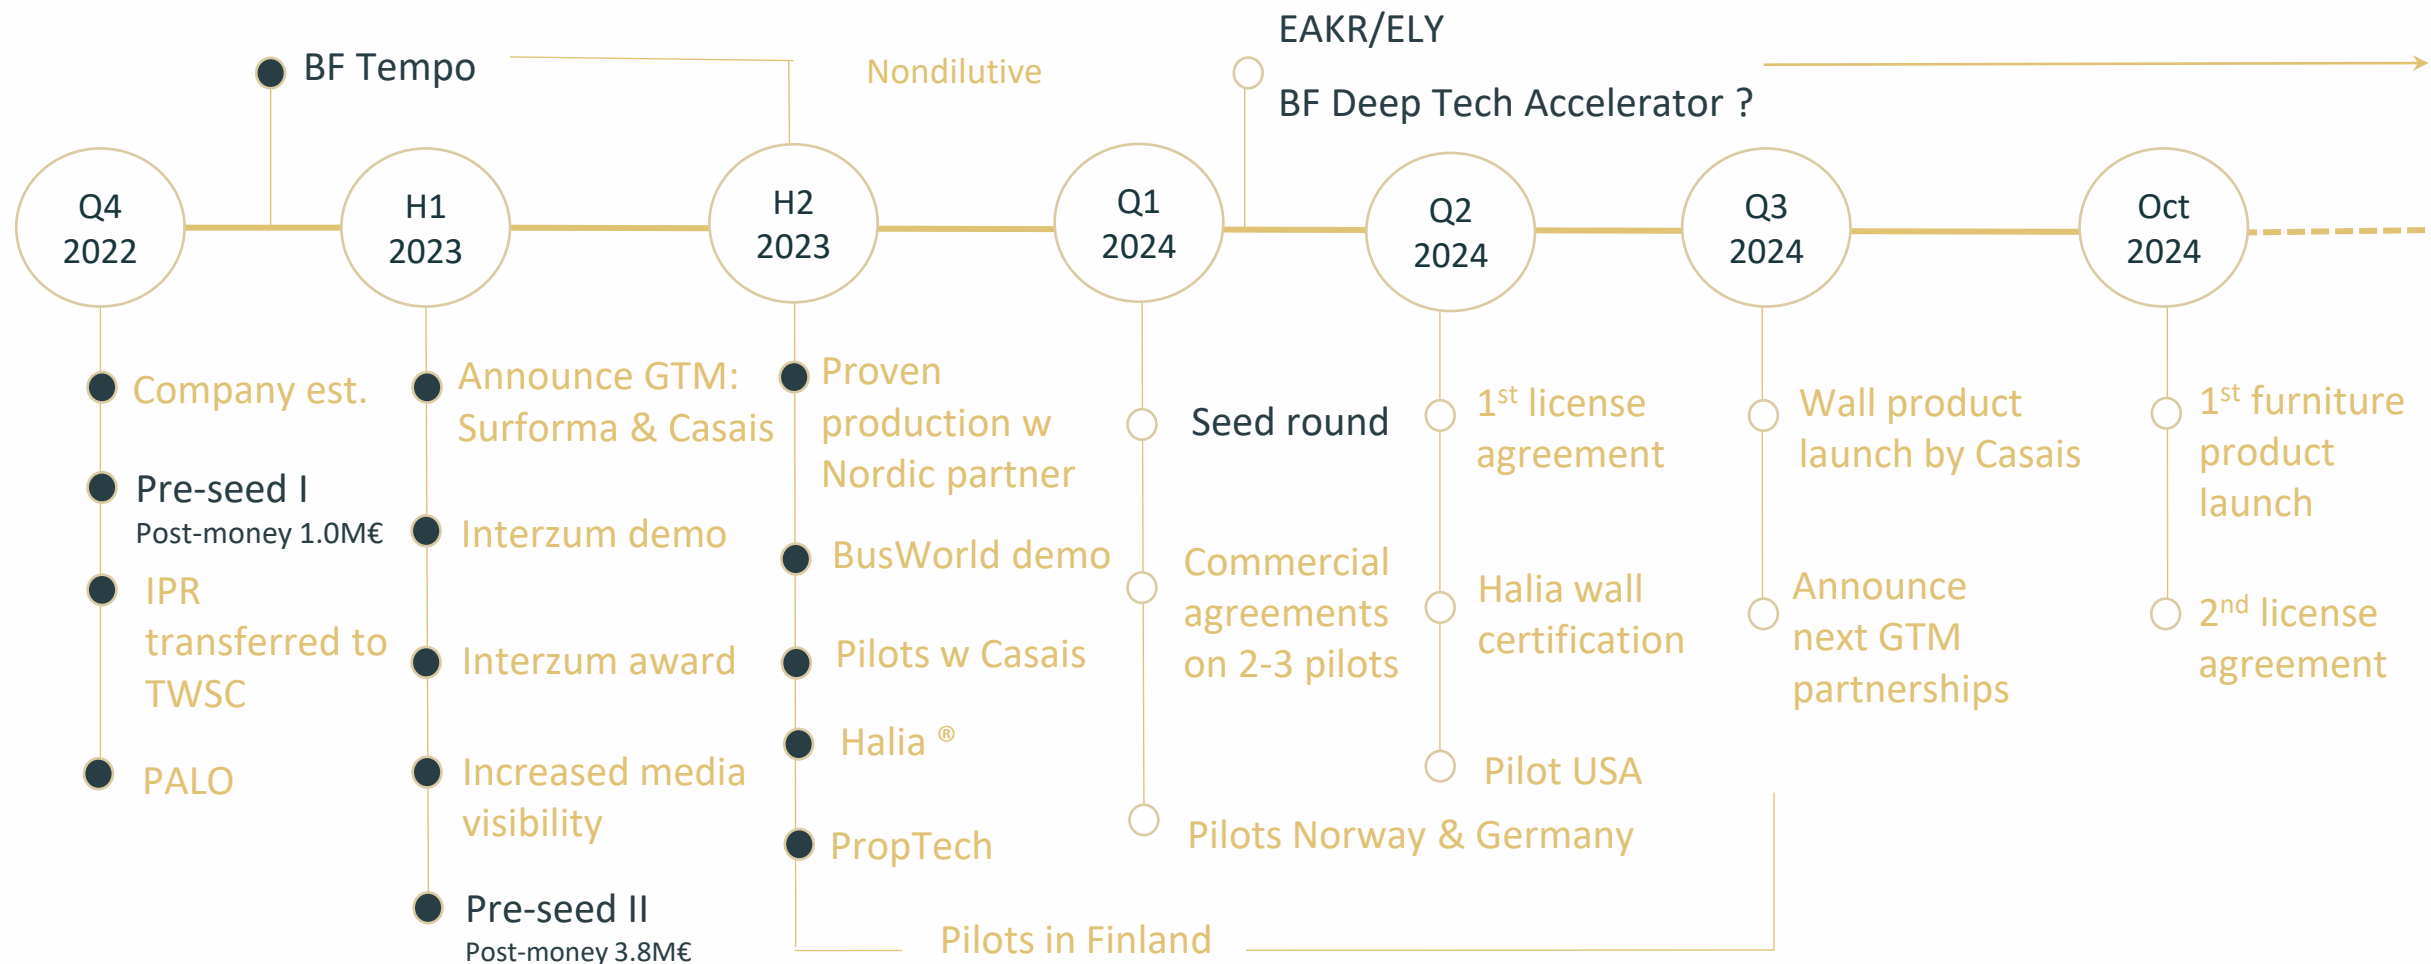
BF Tempo

Nondilutive

EAKR/ELY

BF Deep Tech Accelerator ?

Q4 2022

H1 2023

H2 2023

Q1 2024

Q2 2024

Q3 2024

Oct 2024

Company est.

Pre-seed I
Post-money 1.0M€

IPR transferred to TWSC

PALO

Announce GTM: Surforma & Casais

Interzum demo

Interzum award

Increased media visibility

Pre-seed II
Post-money 3.8M€

Proven production w Nordic partner

BusWorld demo

Pilots w Casais

Halia ®

PropTech

Seed round

Commercial agreements on 2-3 pilots

Pilots Norway & Germany

$1^{st}$ license agreement

Halia wall certification

Pilot USA

Wall product launch by Casais

Announce next GTM partnerships

$1^{st}$ furniture product launch

$2^{nd}$ license agreement

Pilots in Finland